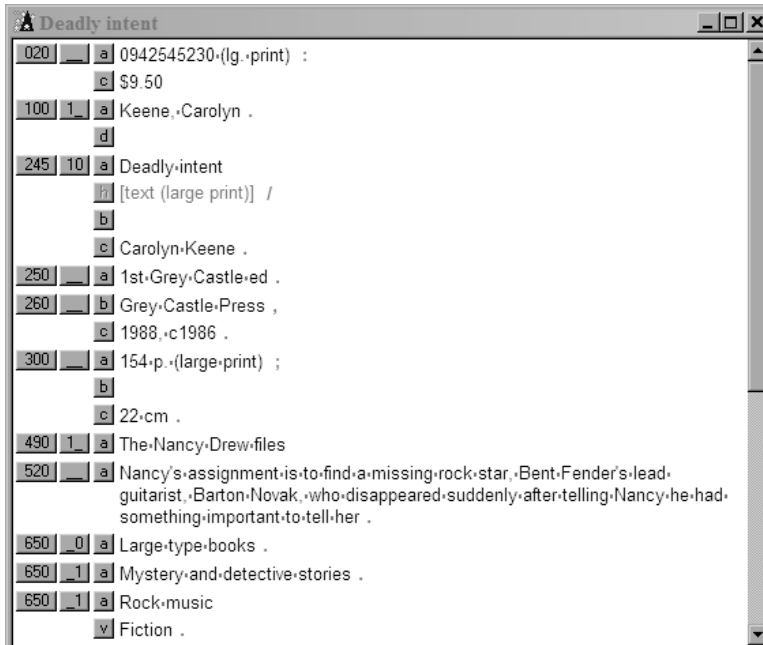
Deadly intent

020 __ a 0942545230·(lg.·print) :
c $9.50
100 1_ a Keene,·Carolyn .
d
245 10 a Deadly·intent
h [text (large print)] /
b
c Carolyn·Keene .
250 __ a 1st·Grey·Castle·ed .
260 __ b Grey·Castle·Press ,
c 1988,·c1986 .
300 __ a 154·p.·(large·print) ;
b
c 22·cm .
490 1_ a The·Nancy·Drew·files
520 __ a Nancy's·assignment·is·to·find·a·missing·rock·star,·Bent·Fender's·lead·guitarist,·Barton·Novak,·who·disappeared·suddenly·after·telling·Nancy·he·had·something·important·to·tell·her .
650 _0 a Large·type·books .
650 _1 a Mystery·and·detective·stories .
650 _1 a Rock·music
v Fiction .